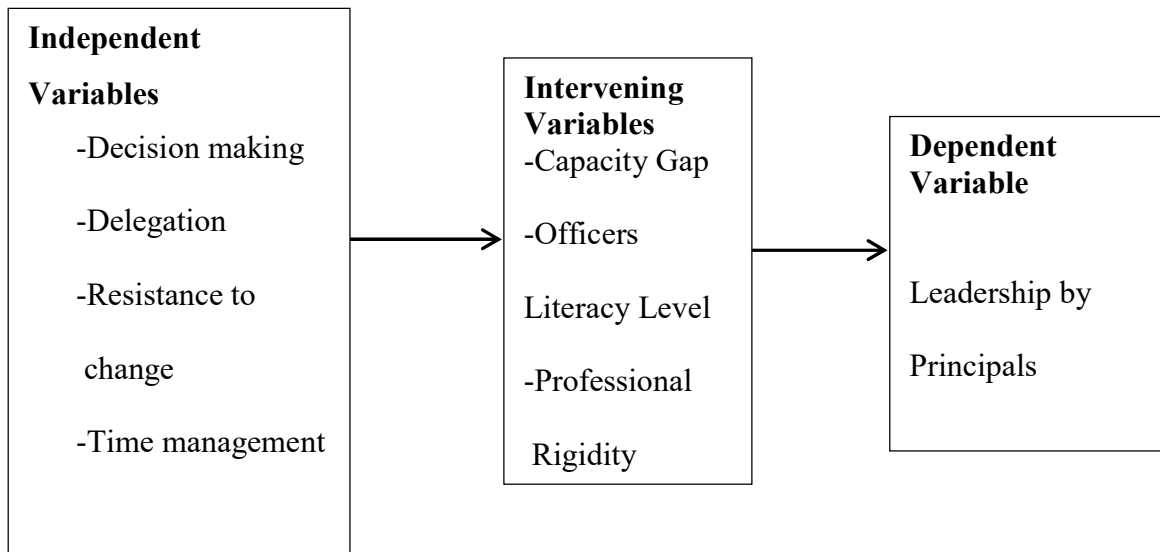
**Independent Variables**

-Decision making

-Delegation

-Resistance to change

-Time management

**Intervening Variables**

-Capacity Gap

-Officers Literacy Level

-Professional Rigidity

**Dependent Variable**

Leadership by Principals